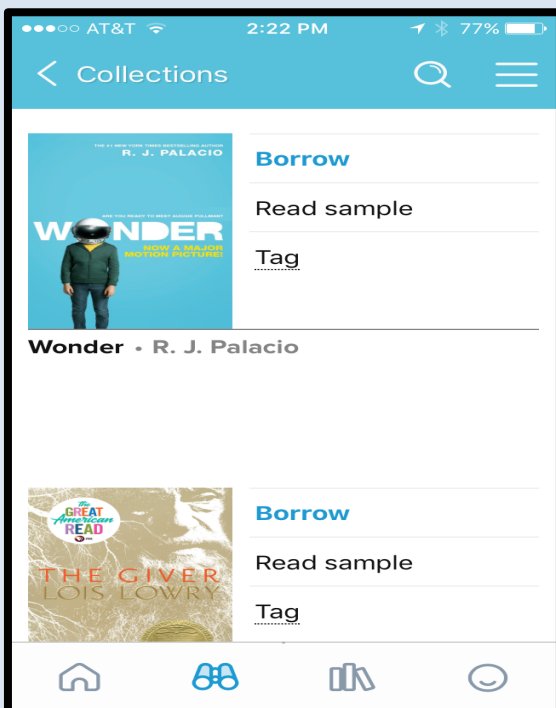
●●●○○ AT&T 2:22 PM 77%

Collections

THE #1 NEW YORK TIMES BESTSELLING AUTHOR
R. J. PALACIO

ARE YOU READY TO MEET AUGGIE PULLMAN?

WONDER

NOW A MAJOR MOTION PICTURE!

Borrow

Read sample

Tag

Wonder • R. J. Palacio

The GREAT American READ

THE GIVER
LOIS LOWRY

Borrow

Read sample

Tag